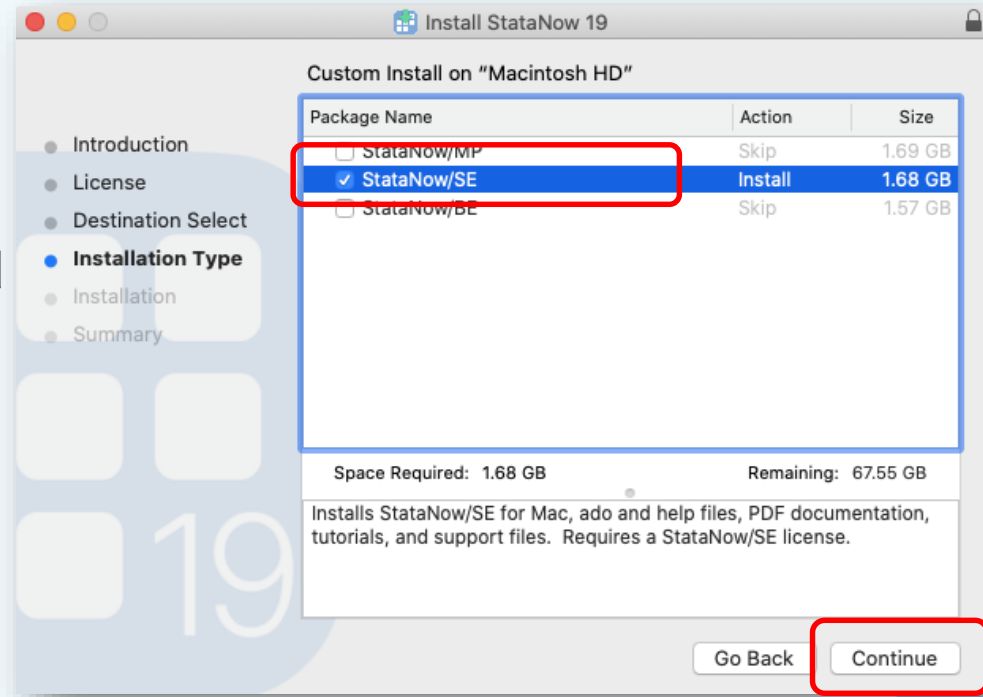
Install StataNow 19

Custom Install on "Macintosh HD"

- Introduction
- License
- Destination Select
- Installation Type
- Installation
- Summary

| Package Name | Action | Size |
|---|---|---|
| StataNow/MP | Skip | 1.69 GB |
| StataNow/SE | Install | 1.68 GB |
| StataNow/BE | Skip | 1.57 GB |

Space Required: 1.68 GB

Remaining: 67.55 GB

Installs StataNow/SE for Mac, ado and help files, PDF documentation, tutorials, and support files. Requires a StataNow/SE license.

19

Go Back

Continue